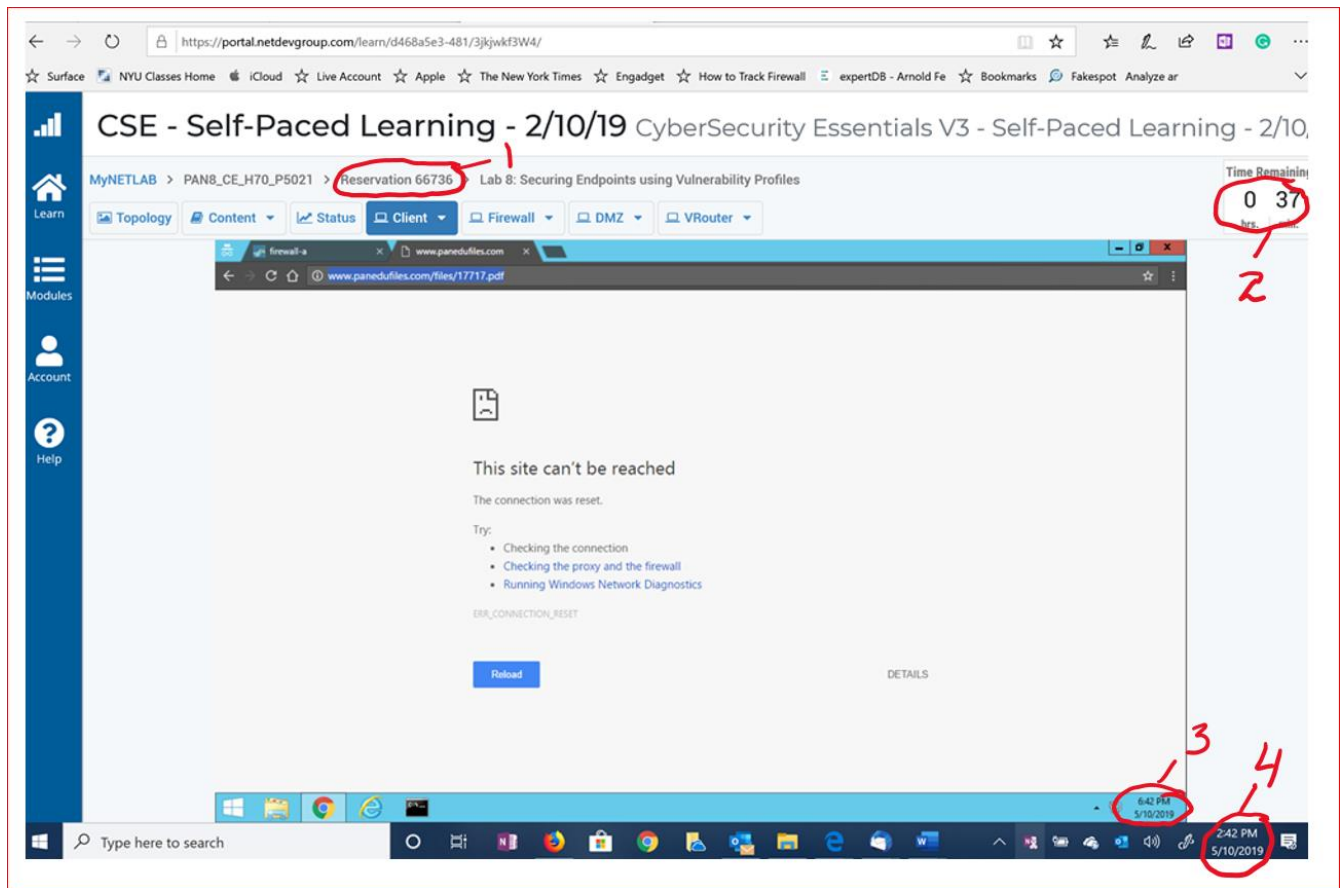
https://portal.netdevgroup.com/learn/d468a5e3-481/3jkjwkf3W4/

Surface NYU Classes Home iCloud Live Account Apple The New York Times Engadget How to Track Firewall expertDB - Arnold Fe Bookmarks Fakespot Analyze ar

CSE - Self-Paced Learning - 2/10/19 CyberSecurity Essentials V3 - Self-Paced Learning - 2/10,

MyNETLAB > PAN8_CE_H70_P5021 > Reservation 66736 > Lab 8: Securing Endpoints using Vulnerability Profiles

1

Time Remaining
0 37
hrs.

2

Learn
Modules
Account
Help

Topology Content Status Client Firewall DMZ VRouter

firewall-a
www.panedufiles.com
www.panedufiles.com/files/17717.pdf

This site can't be reached

The connection was reset.

Try:
• Checking the connection
• Checking the proxy and the firewall
• Running Windows Network Diagnostics

ERR_CONNECTION_RESET

Reload

DETAILS

3

6:42 PM
5/10/2019

4

Type here to search

2:42 PM
5/10/2019